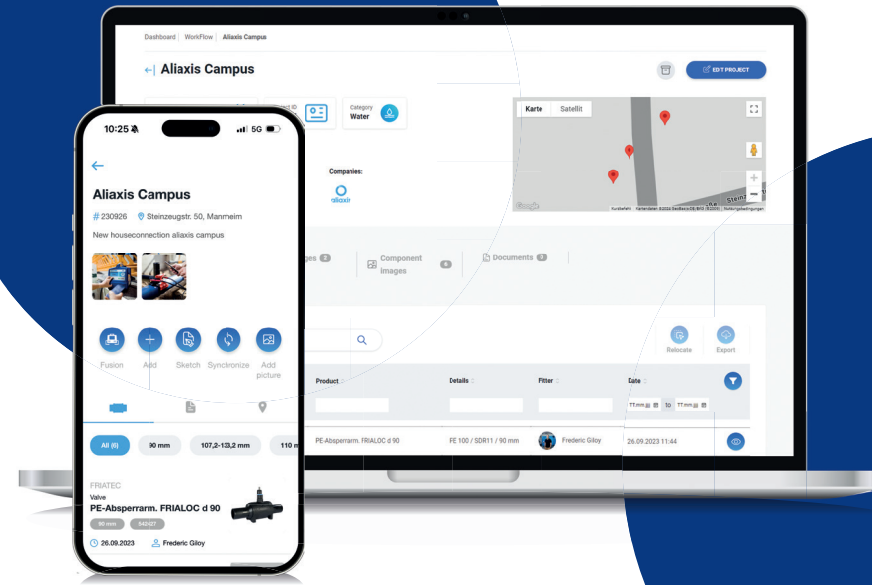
Dashboard | WorkFlow | Aliaxis Campus

Aliaxis Campus

EDIT PROJECT

Category
Water

Karte Satellit

Companies:

aliaxis

Component images 6

Documents

Relocate

Export

Product

Details

Fitter

Date

TT.mm.jjjj to TT.mm.jjjj

PE-Absperrarm. FRIALOC d 90

FE 100 / SDR11 / 90 mm

Frederic Giloy

26.09.2023 11:44

10:25

5G

Aliaxis Campus

# 230926 Steinzeugstr. 50, Manheim

New houseconnection aliaxis campus

Fusion

Add

Sketch

Syncronize

Add picture

All (6)

90 mm

107,2-13,2 mm

110 m

FRIATEC

Valve

PE-Absperrarm. FRIALOC d 90

90 mm

26.09.2023

Frederic Giloy